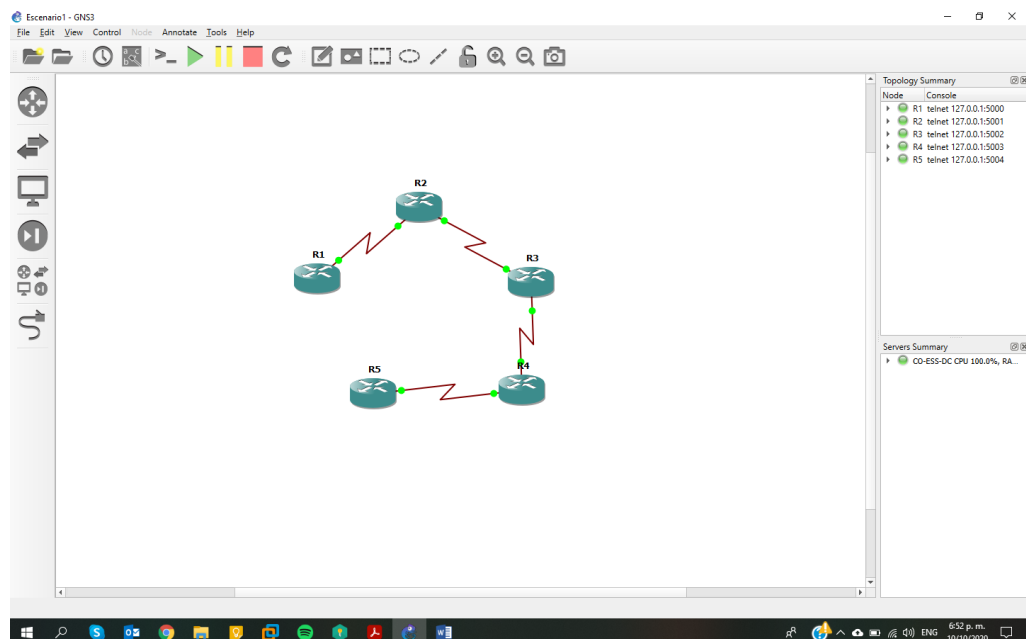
Escenario1 - GNS3

File Edit View Control Node Annotate Tools Help

Topology Summary

| Node | Console |
|---|---|
| R1 | telnet 127.0.0.1:5000 |
| R2 | telnet 127.0.0.1:5001 |
| R3 | telnet 127.0.0.1:5002 |
| R4 | telnet 127.0.0.1:5003 |
| R5 | telnet 127.0.0.1:5004 |

R2

R1

R3

R4

R5

Servers Summary

CO-ESS-DC CPU 100.0%, RA...

ENG

6:52 p. m.

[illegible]